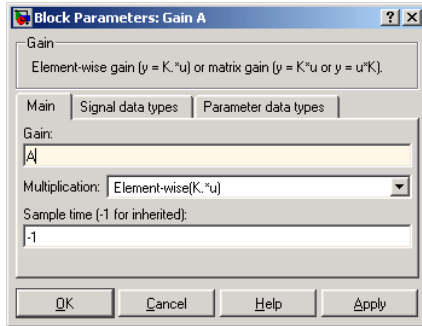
Block Parameters: Gain A

?

X

Gain

Element-wise gain (y = K.*u) or matrix gain (y = K*u or y = u*K).

Main

Signal data types

Parameter data types

Gain:

A

Multiplication:

Element-wise(K.*u)

Sample time (-1 for inherited):

-1

OK

Cancel

Help

Apply